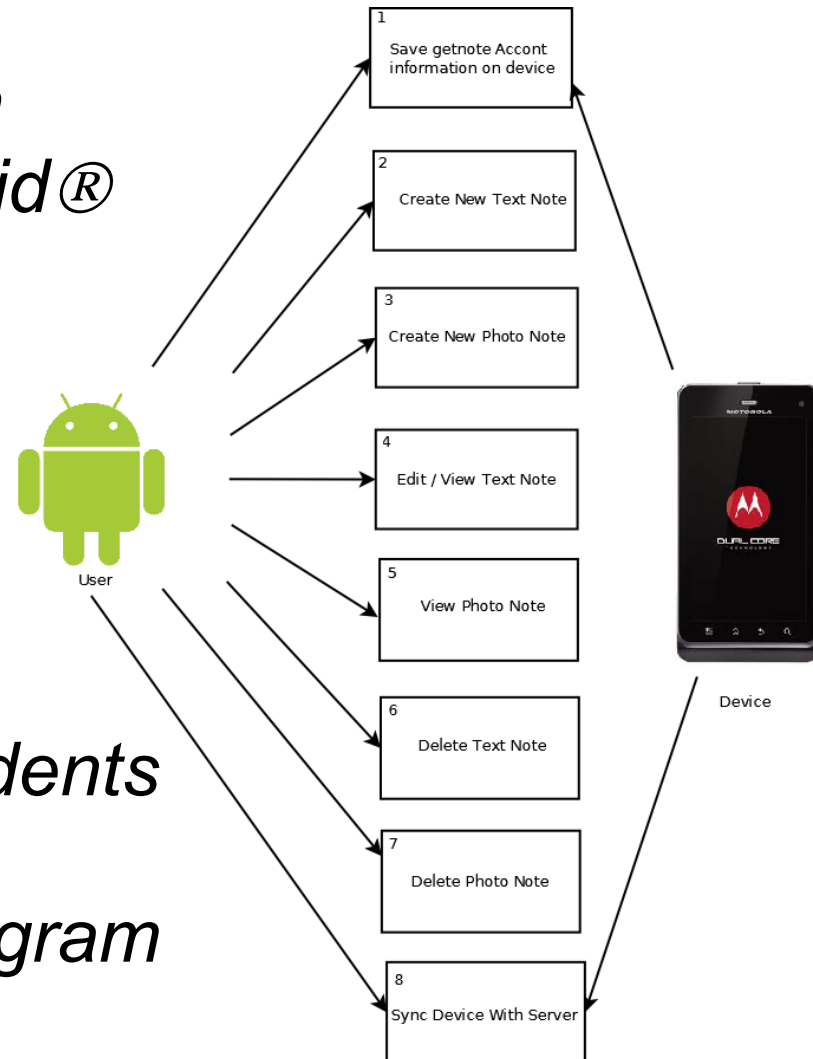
id®

dents

gram

1
Save getnote Accont information on device

2
Create New Text Note

3
Create New Photo Note

4
Edit / View Text Note

5
View Photo Note

6
Delete Text Note

7
Delete Photo Note

8
Sync Device With Server

User

MOTOROLA

DUAL CORE
TECHNOLOGY

Device